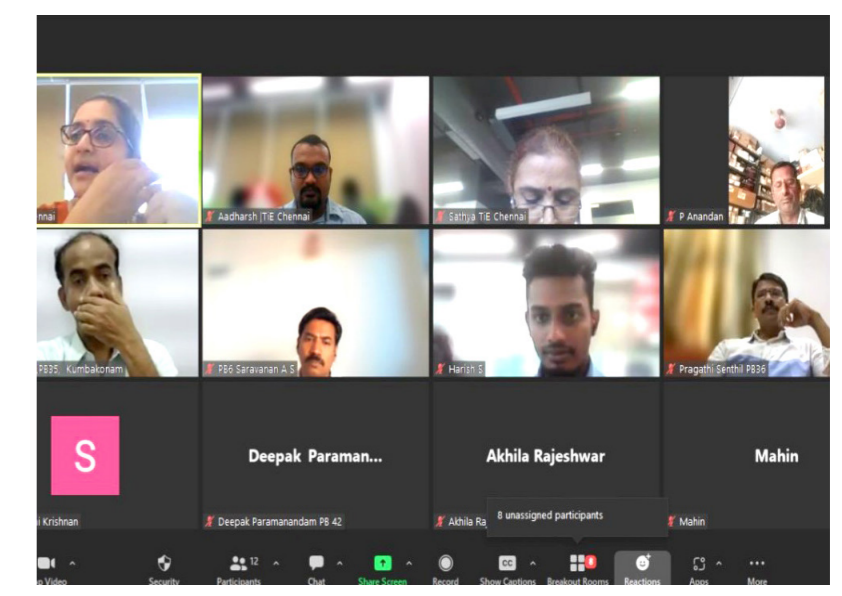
hnai
Aadharsh |TiE Chennai
Sathya TiE Chennai
P Anandan
PB35 Kumbakonam
PB6 Saravanan A S
Harish S
Pragathi Senthil PB36
S
i Krishnan
Deepak Paraman...
Deepak Paramanandam PB 42
Akhila Rajeshwar
Akhila Ra
8 unassigned participants
Mahin
Mahin
o Video
Security
12
Participants
Chat
Share Screen
Record
CC
Show Captions
8
Breakout Rooms
Reactions
Apps
More